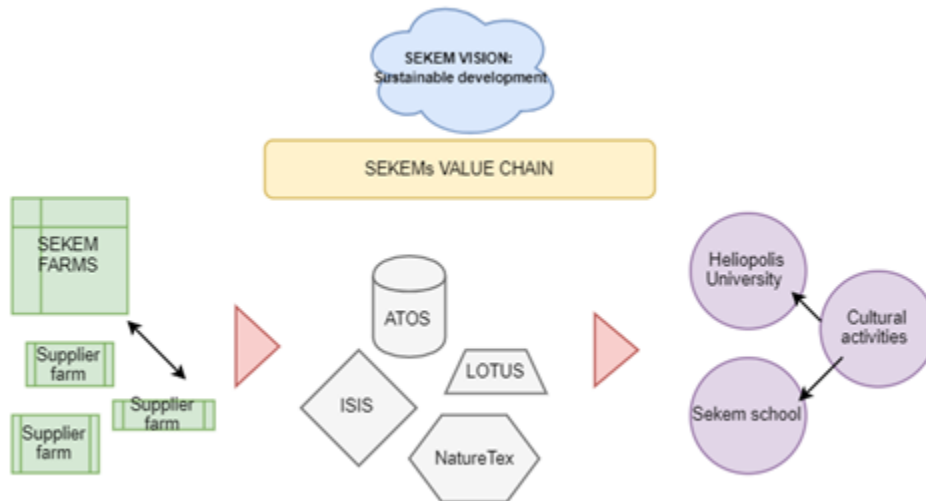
SEKEM VISION:
Sustainable development

SEKEMs VALUE CHAIN

SEKEM FARMS

Supplier farm

Supplier farm

Supplier farm

ATOS

LOTUS

ISIS

NatureTex

Heliopolis University

Cultural activities

Sekem school